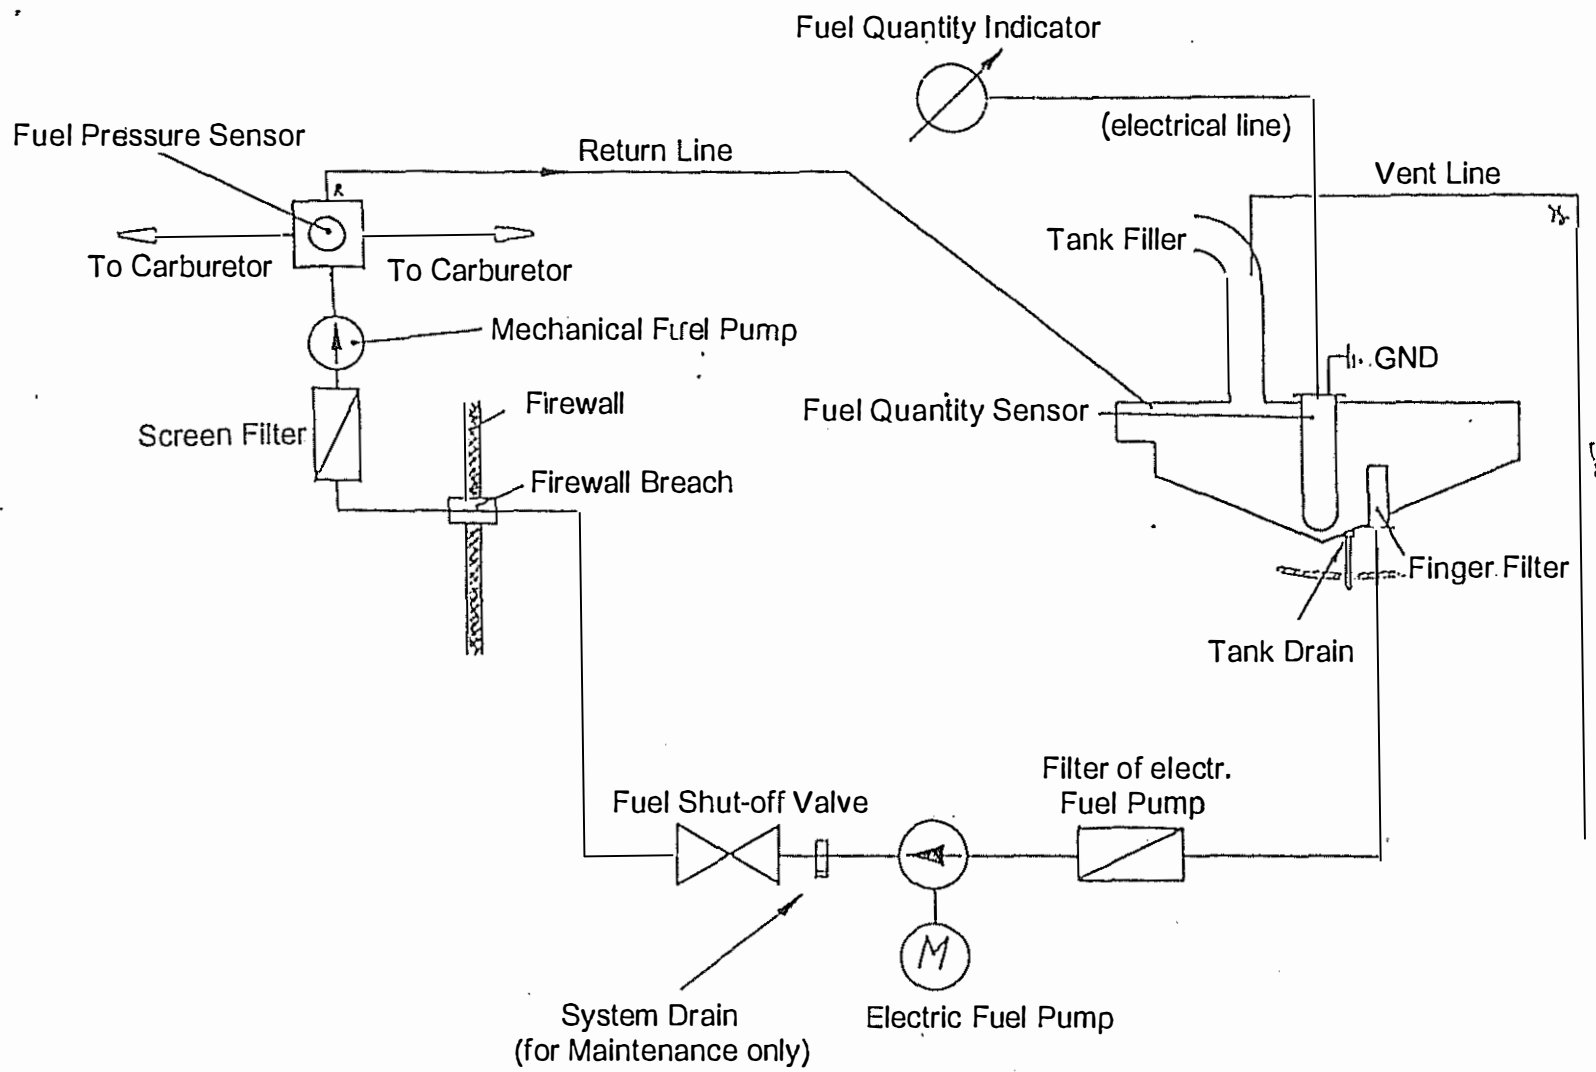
Fuel Quantity Indicator

(electrical line)

Fuel Pressure Sensor

Return Line

Vent Line

To Carburetor

To Carburetor

Tank Filler

Mechanical Fuel Pump

GND

Firewall

Fuel Quantity Sensor

Screen Filter

Firewall Breach

Finger Filter

Tank Drain

Filter of electr. Fuel Pump

Fuel Shut-off Valve

M

System Drain (for Maintenance only)

Electric Fuel Pump